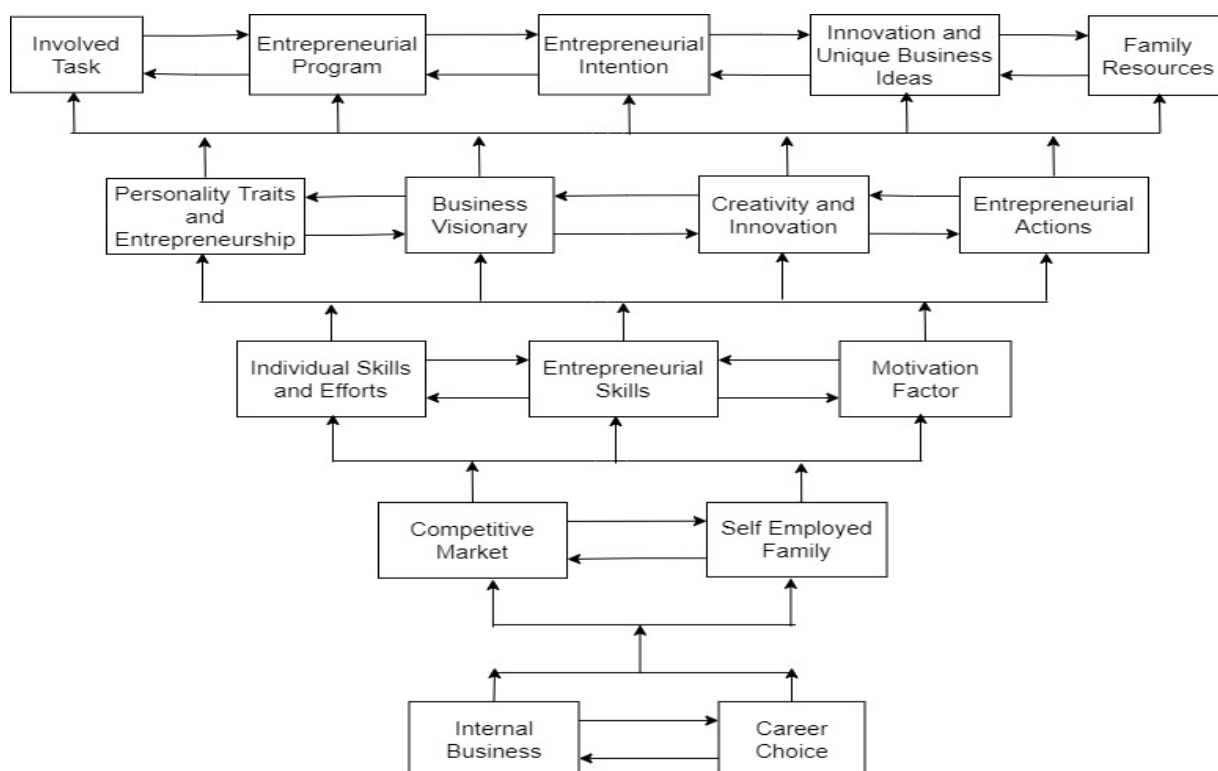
Involved Task

Entrepreneurial Program

Entrepreneurial Intention

Innovation and Unique Business Ideas

Family Resources

Personality Traits and Entrepreneurship

Business Visionary

Creativity and Innovation

Entrepreneurial Actions

Individual Skills and Efforts

Entrepreneurial Skills

Motivation Factor

Competitive Market

Self Employed Family

Internal Business

Career Choice